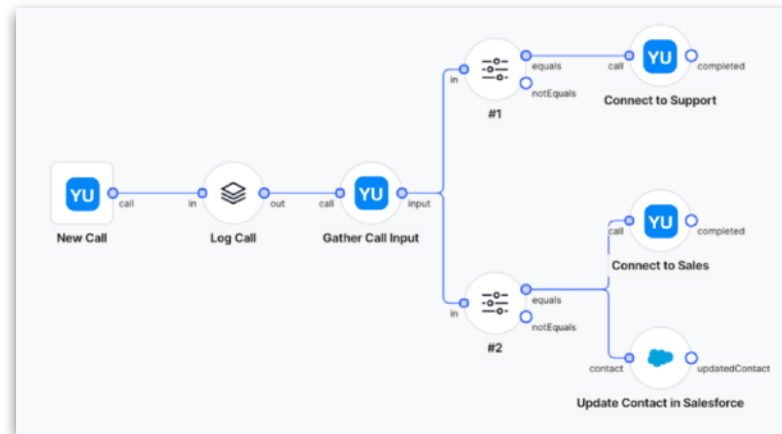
YU
call
New Call

in
out
Log Call

call
YU
input
Gather Call Input

in
equals
notEquals
#1

call
YU
completed
Connect to Support

in
equals
notEquals
#2

call
YU
completed
Connect to Sales

contact
updatedContact
Update Contact in Salesforce